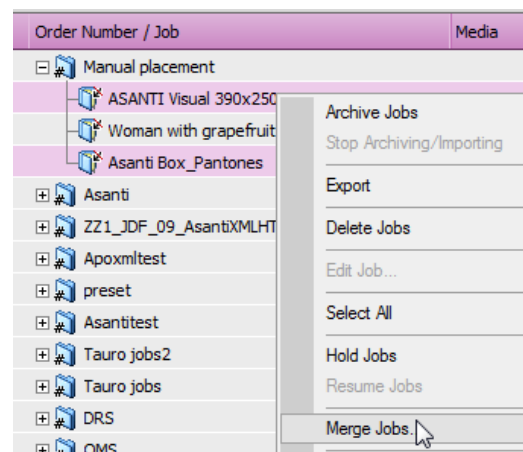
Order Number / Job | Media

Manual placement
ASANTI Visual 390x250
Woman with grapefruit
Asanti Box_Pantones
Asanti
ZZ1_JDF_09_AsantiXMLHT
Apoxmltest
preset
Asantitest
Tauro jobs2
Tauro jobs
DRS
OMS

Archive Jobs
Stop Archiving/Importing
Export
Delete Jobs
Edit Job...
Select All
Hold Jobs
Resume Jobs
Merge Jobs...